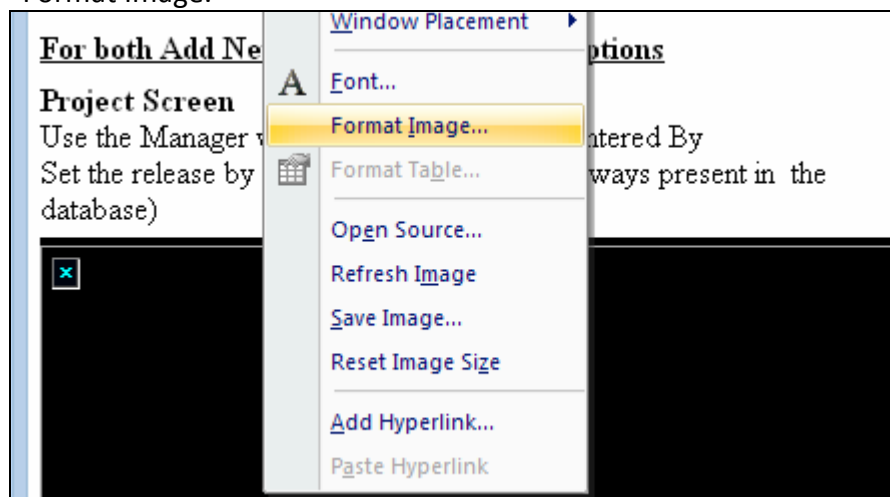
Format Image.

For both Add Ne

ptions

Project Screen
Use the Manager v

ntered By

Set the release by

ways present in the

database)

Window Placement

Font...

Format Image...

Format Table...

Open Source...

Refresh Image

Save Image...

Reset Image Size

Add Hyperlink...

Paste Hyperlink